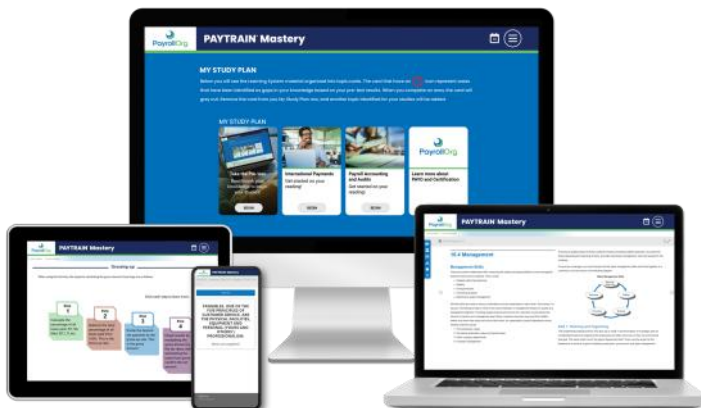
PayrollOrg

PAYTRAIN® Mastery

MY STUDY PLAN

Below you will see the Learning System material organized into topic cards. The cards that have an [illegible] icon represent areas that have been identified as gaps in your knowledge based on your pre-test results. When you complete an area, the card will grey out. Remove that card from your My Study Plan view, and another topic identified for your studies will be added.

MY STUDY PLAN

Take the Pre-test
Benchmark your knowledge before your studies!
BEGIN

International Payments
Get started on your reading!
BEGIN

Payroll Accounting and Audits
Get started on your reading!
BEGIN

PayrollOrg
Learn more about PAYO and Certification

PAYTRAIN® Mastery

10.4 Management

Management Skills

PAYTRAIN® Mastery

Step 1
Step 2
Step 3
Step 4

PAYTRAIN® Mastery

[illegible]